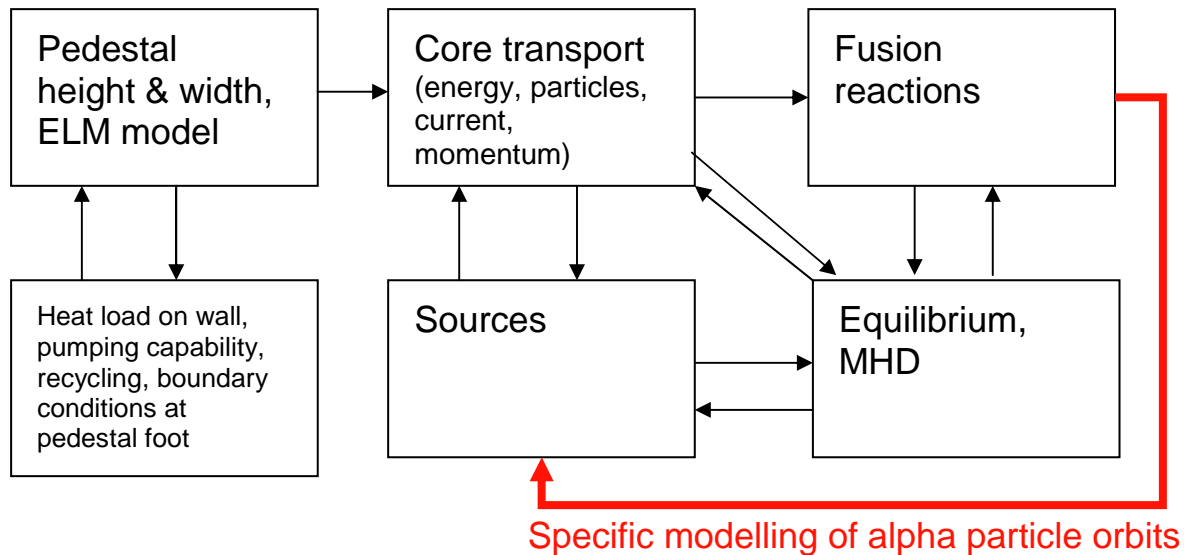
Pedestal height & width, ELM model

Core transport (energy, particles, current, momentum)

Fusion reactions

Heat load on wall, pumping capability, recycling, boundary conditions at pedestal foot

Sources

Equilibrium, MHD

Specific modelling of alpha particle orbits